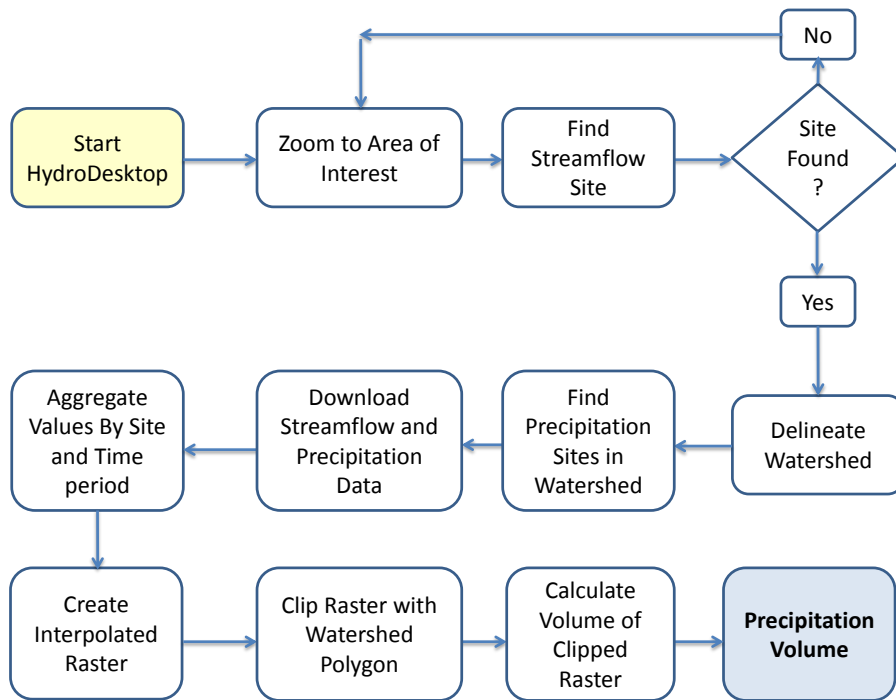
No

Start HydroDesktop

Zoom to Area of Interest

Find Streamflow Site

Site Found ?

Yes

Delineate Watershed

Find Precipitation Sites in Watershed

Download Streamflow and Precipitation Data

Aggregate Values By Site and Time period

Create Interpolated Raster

Clip Raster with Watershed Polygon

Calculate Volume of Clipped Raster

**Precipitation Volume**